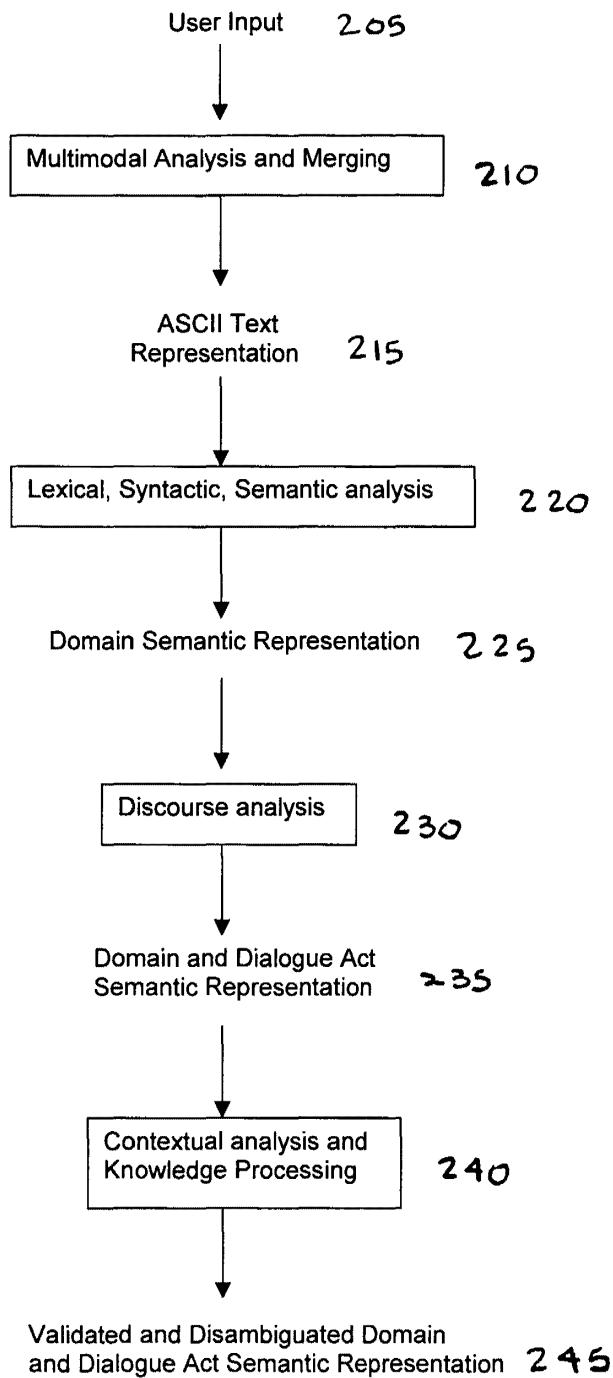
User Input 205

Multimodal Analysis and Merging 210

ASCII Text Representation 215

Lexical, Syntactic, Semantic analysis 220

Domain Semantic Representation 225

Discourse analysis 230

Domain and Dialogue Act Semantic Representation 235

Contextual analysis and Knowledge Processing 240

Validated and Disambiguated Domain and Dialogue Act Semantic Representation 245